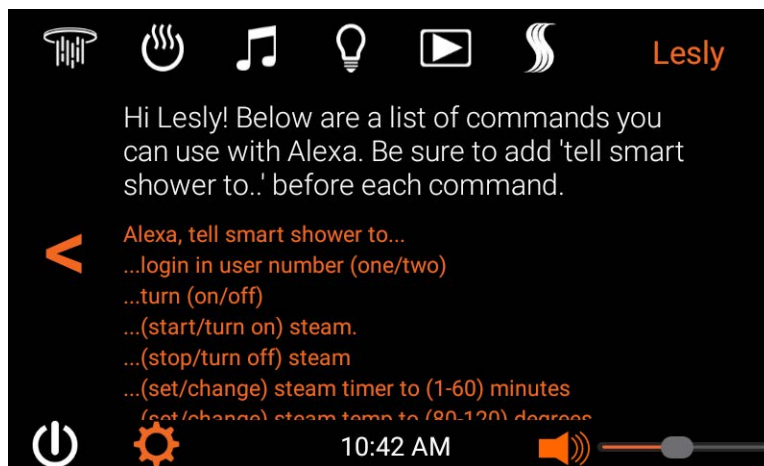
Lesly

Hi Lesly! Below are a list of commands you can use with Alexa. Be sure to add 'tell smart shower to..' before each command.

<

Alexa, tell smart shower to...
...login in user number (one/two)
...turn (on/off)
...(start/turn on) steam.
...(stop/turn off) steam
...(set/change) steam timer to (1-60) minutes
...(set/change) steam temp to (80-120) degrees

10:42 AM